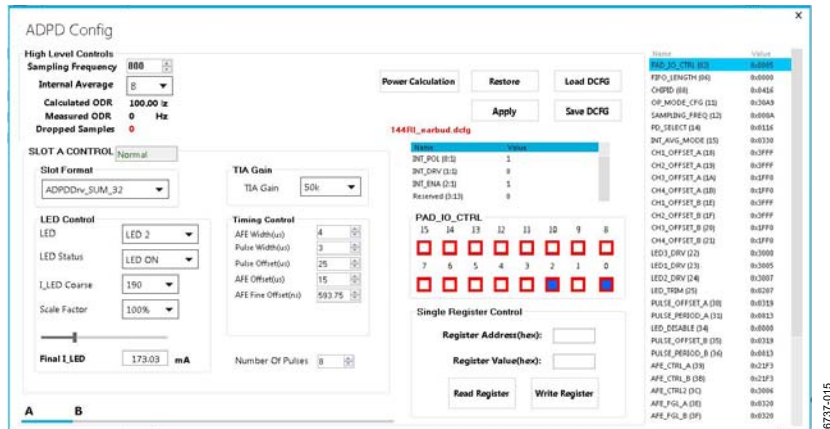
ADPD Config

×

High Level Controls
Sampling Frequency 800
Internal Average 8
Calculated ODR 100.00 Hz
Measured ODR 0 Hz
Dropped Samples 0

Power Calculation
Restore
Load DCFG
Apply
Save DCFG
144RI_earbud.dcfg

SLOT A CONTROL Normal

Slot Format
ADPDDrv_SUM_32

TIA Gain
TIA Gain 50k

| Name | Value |
|---|---|
| INT_POL (0:1) | 1 |
| INT_DRV (1:1) | 0 |
| INT_ENA (2:1) | 1 |
| Reserved (3:13) | 0 |

LED Control
LED LED 2
LED Status LED ON
I_LED Coarse 190
Scale Factor 100%

Final I_LED 173.03 mA

Timing Control
AFE Width(us) 4
Pulse Width(us) 3
Pulse Offset(us) 25
AFE Offset(us) 15
AFE Fine Offset(ns) 593.75

Number Of Pulses 8

PAD_IO_CTRL
15 14 13 12 11 10 9 8
7 6 5 4 3 2 1 0

Single Register Control
Register Address(hex):
Register Value(hex):
Read Register
Write Register

A B

| Name | Value |
|---|---|
| PAD_IO_CTRL (02) | 0x0005 |
| FIFO_LENGTH (06) | 0x0000 |
| CHIPID (08) | 0x0416 |
| OP_MODE_CFG (11) | 0x30A3 |
| SAMPLING_FREQ (12) | 0x000A |
| PD_SELECT (14) | 0x0116 |
| INT_AVG_MODE (15) | 0x0330 |
| CH1_OFFSET_A (18) | 0x3FFF |
| CH2_OFFSET_A (19) | 0x3FFF |
| CH3_OFFSET_A (1A) | 0x1FF0 |
| CH4_OFFSET_A (1B) | 0x1FF0 |
| CH1_OFFSET_B (1E) | 0x3FFF |
| CH2_OFFSET_B (1F) | 0x3FFF |
| CH3_OFFSET_B (20) | 0x1FF0 |
| CH4_OFFSET_B (21) | 0x1FF0 |
| LED3_DRV (22) | 0x3000 |
| LED1_DRV (23) | 0x3005 |
| LED2_DRV (24) | 0x3007 |
| LED_TRIM (25) | 0x0207 |
| PULSE_OFFSET_A (30) | 0x0319 |
| PULSE_PERIOD_A (31) | 0x0813 |
| LED_DISABLE (34) | 0x0000 |
| PULSE_OFFSET_B (35) | 0x0319 |
| PULSE_PERIOD_B (36) | 0x0813 |
| AFE_CTRL_A (39) | 0x21F3 |
| AFE_CTRL_B (3B) | 0x21F3 |
| AFE_CTRL2 (3C) | 0x3006 |
| AFE_FGL_A (3E) | 0x0320 |
| AFE_FGL_B (3F) | 0x0320 |

6737-015